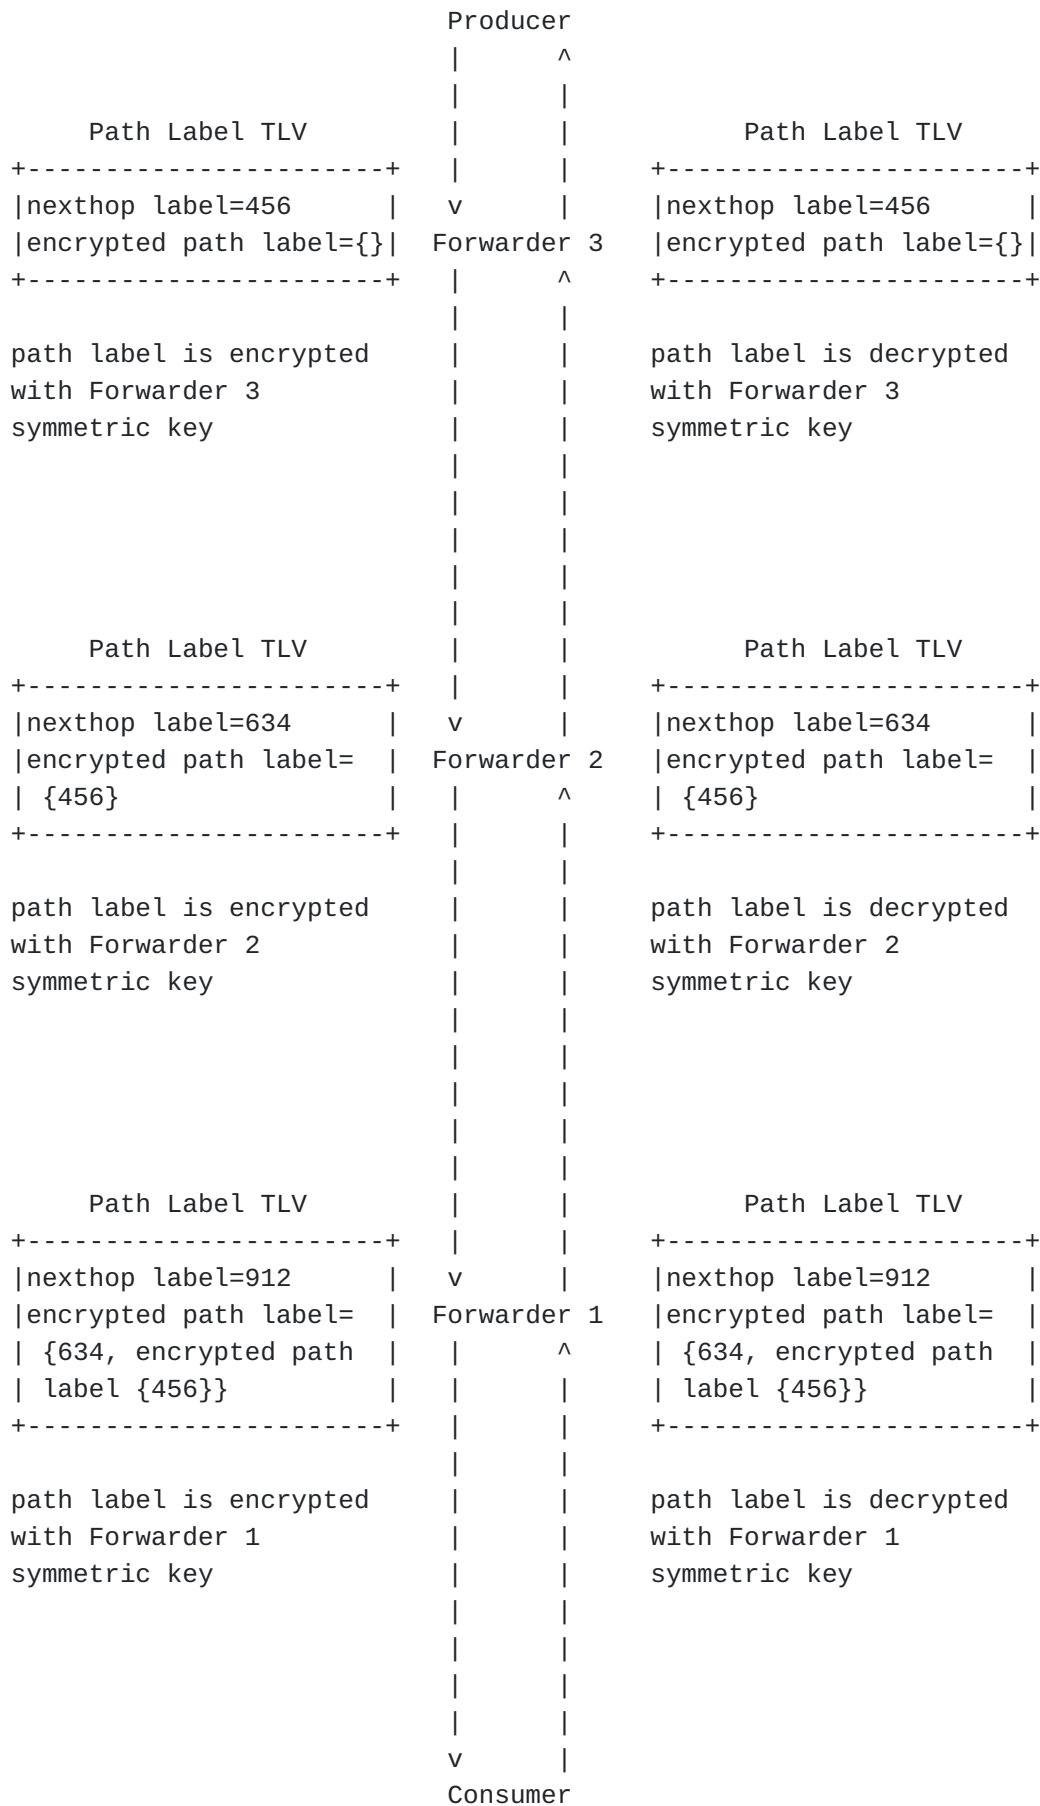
Producer

Path Label TLV

|nexthop label=456 |
|encrypted path label={}|

Forwarder 3

Path Label TLV

|nexthop label=456 |
|encrypted path label={}|

path label is encrypted with Forwarder 3 symmetric key

path label is decrypted with Forwarder 3 symmetric key

Path Label TLV

|nexthop label=634 |
|encrypted path label= |
| {456} |

Forwarder 2

Path Label TLV

|nexthop label=634 |
|encrypted path label= |
| {456} |

path label is encrypted with Forwarder 2 symmetric key

path label is decrypted with Forwarder 2 symmetric key

Path Label TLV

|nexthop label=912 |
|encrypted path label= |
| {634, encrypted path |
| label {456}} |

Forwarder 1

Path Label TLV

|nexthop label=912 |
|encrypted path label= |
| {634, encrypted path |
| label {456}} |

path label is encrypted with Forwarder 1 symmetric key

path label is decrypted with Forwarder 1 symmetric key

Consumer